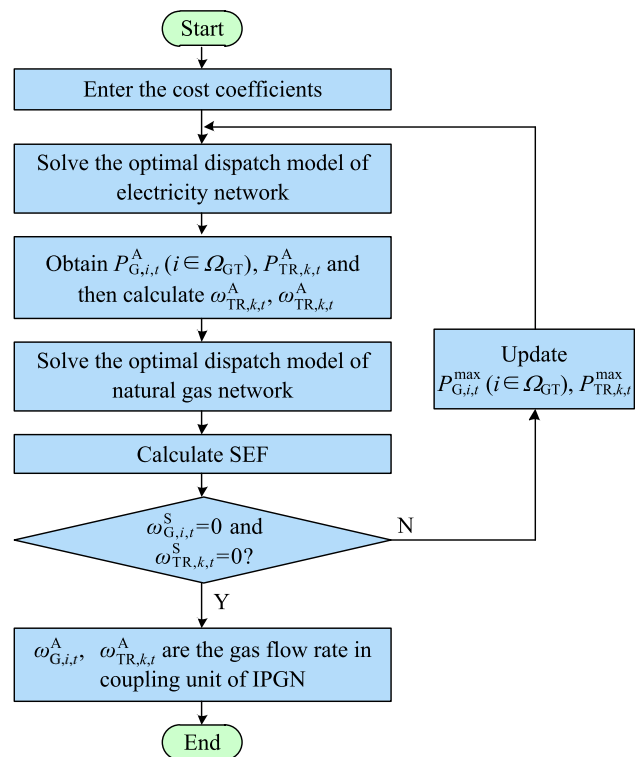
Start

Enter the cost coefficients

Solve the optimal dispatch model of electricity network

Obtain $P_{\mathrm{G},i,t}^{\mathrm{A}}$ $(i \in \Omega_{\mathrm{GT}})$, $P_{\mathrm{TR},k,t}^{\mathrm{A}}$ and then calculate $\omega_{\mathrm{TR},k,t}^{\mathrm{A}}$, $\omega_{\mathrm{TR},k,t}^{\mathrm{A}}$

Solve the optimal dispatch model of natural gas network

Calculate SEF

$\omega_{\mathrm{G},i,t}^{\mathrm{S}}=0$ and $\omega_{\mathrm{TR},k,t}^{\mathrm{S}}=0$?

N

Update $P_{\mathrm{G},i,t}^{\max}$ $(i \in \Omega_{\mathrm{GT}})$, $P_{\mathrm{TR},k,t}^{\max}$

Y

$\omega_{\mathrm{G},i,t}^{\mathrm{A}}$, $\omega_{\mathrm{TR},k,t}^{\mathrm{A}}$ are the gas flow rate in coupling unit of IPGN

End